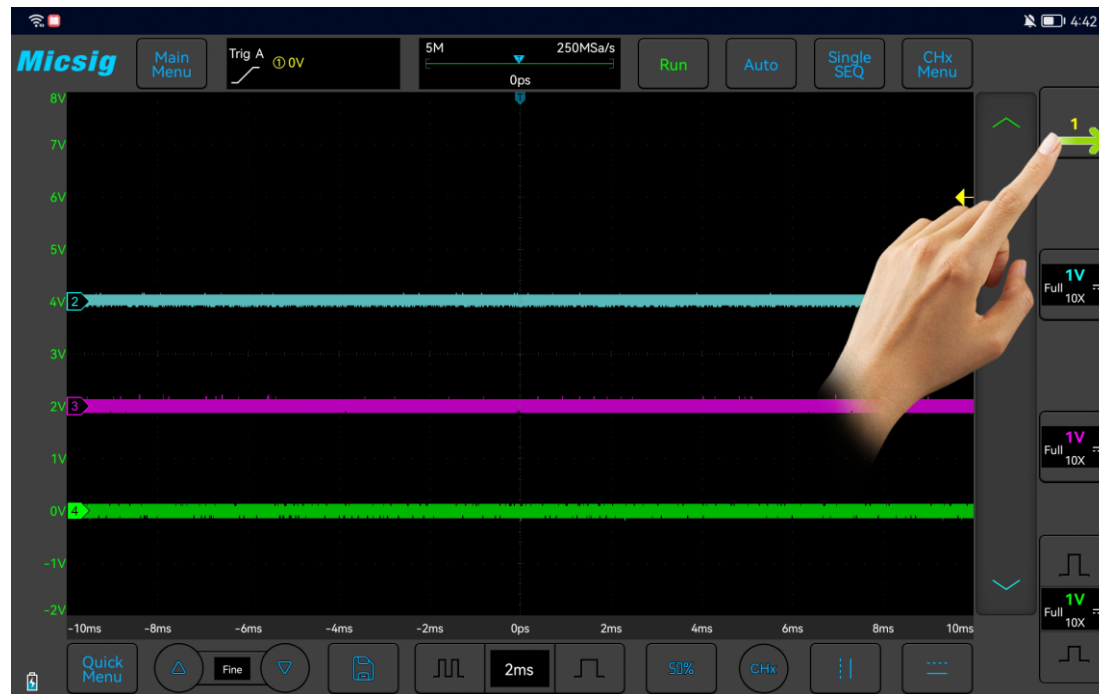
4:42

Micsig

Main Menu

Trig A ① 0V

5M 250MSa/s
0ps

Run

Auto

Single SEQ

CHx Menu

8V
7V
6V
5V
4V 2
3V
2V 3
1V
0V 4
-1V
-2V

1

Full 1V 10X

Full 1V 10X

Full 1V 10X

-10ms -8ms -6ms -4ms -2ms 0ps 2ms 4ms 6ms 8ms 10ms

Quick Menu

Fine

2ms

50%

CHx